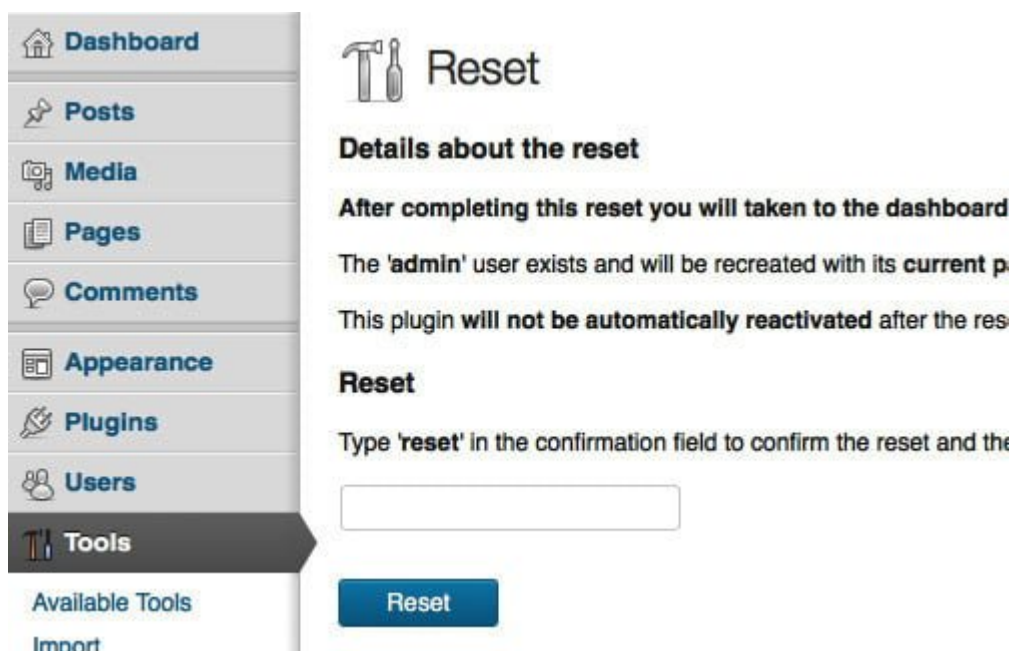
Dashboard
Posts
Media
Pages
Comments
Appearance
Plugins
Users
Tools
Available Tools
Import

Reset

Details about the reset

After completing this reset you will taken to the dashboard

The 'admin' user exists and will be recreated with its current p

This plugin will not be automatically reactivated after the res

Reset

Type 'reset' in the confirmation field to confirm the reset and th

Reset